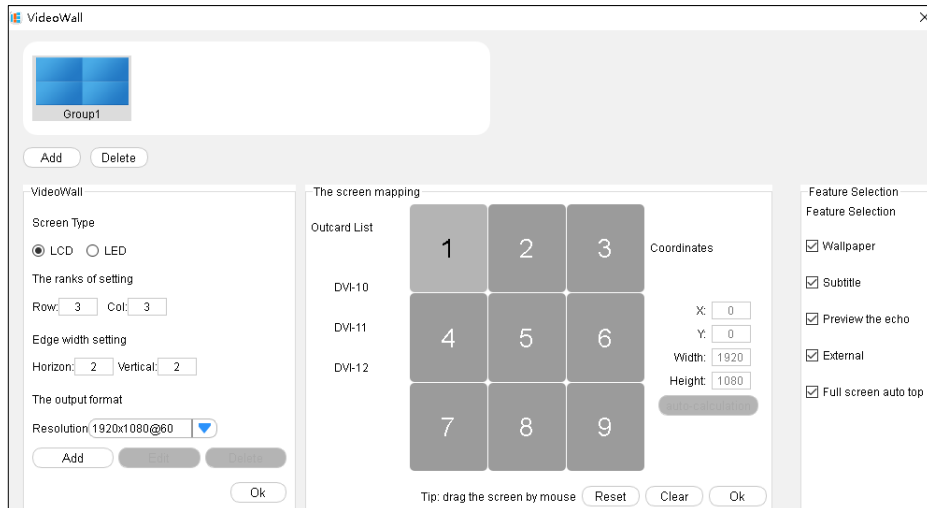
VideoWall

Group1

Add Delete

VideoWall

Screen Type

LCD LED

The ranks of setting

Row: 3 Col: 3

Edge width setting

Horizon: 2 Vertical: 2

The output format

Resolution 1920x1080@60

Add Edit Delete

Ok

The screen mapping

Outcard List

DVI-10

DVI-11

DVI-12

| 1 | 2 | 3 |
|---|---|---|
| 4 | 5 | 6 |
| 7 | 8 | 9 |

Coordinates

X: 0

Y: 0

Width: 1920

Height: 1080

auto-calculation

Tip: drag the screen by mouse Reset Clear Ok

Feature Selection

Feature Selection

☑ Wallpaper

☑ Subtitle

☑ Preview the echo

☑ External

☑ Full screen auto top